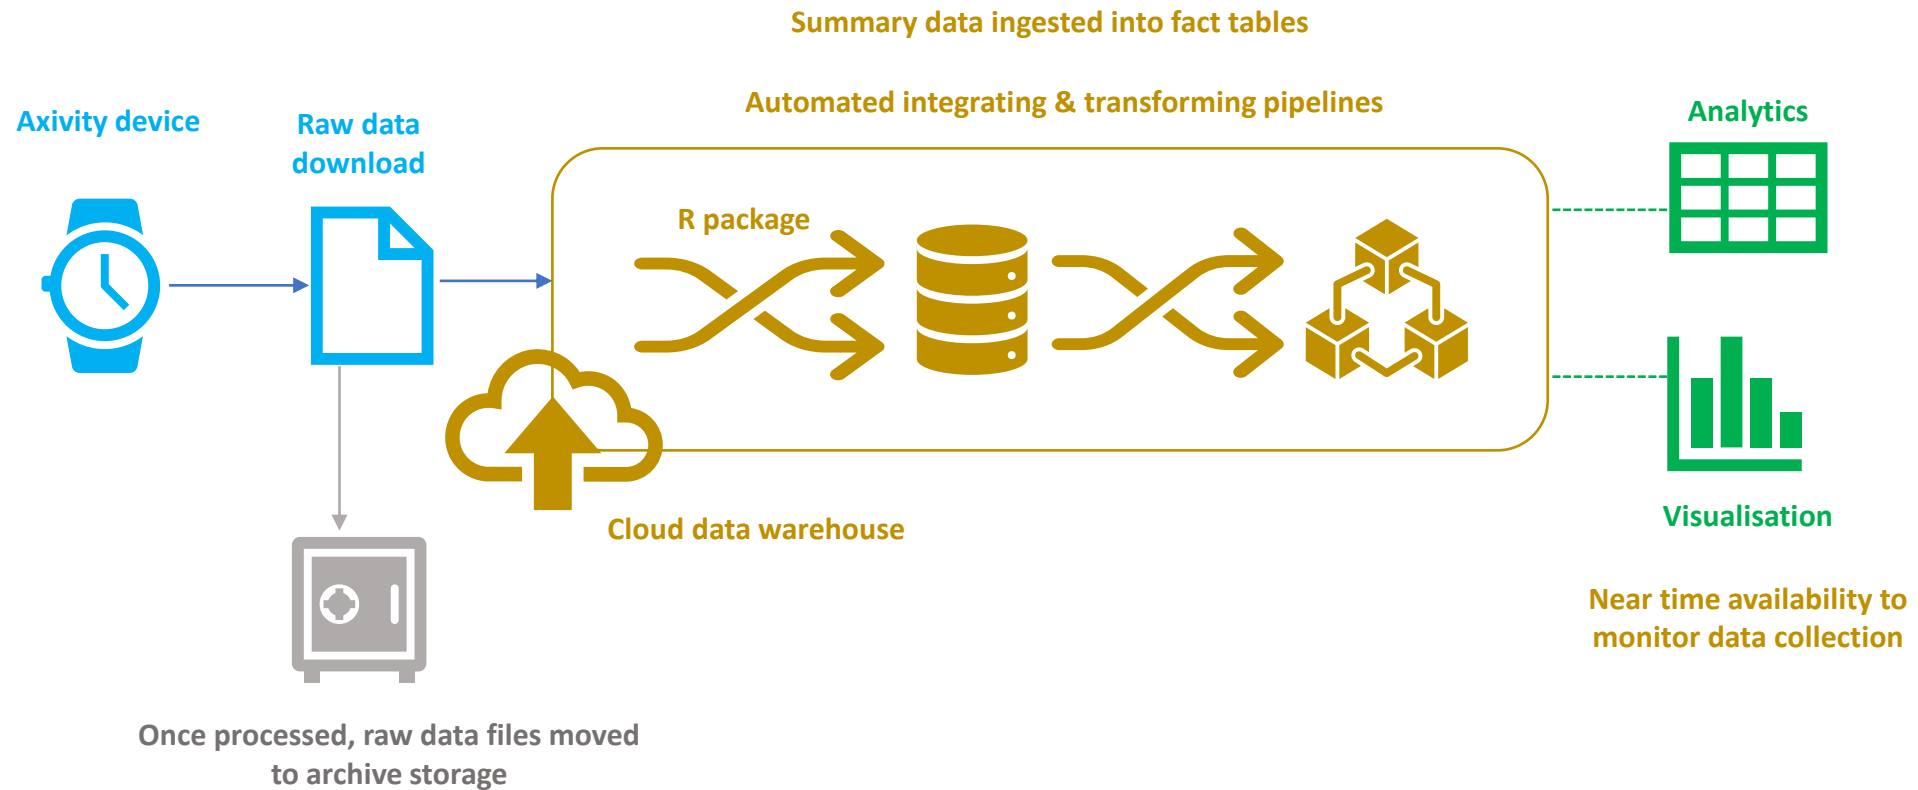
Summary data ingested into fact tables

Automated integrating & transforming pipelines

Axivity device

Raw data download

Analytics

R package

Visualisation

Cloud data warehouse

Near time availability to monitor data collection

Once processed, raw data files moved to archive storage